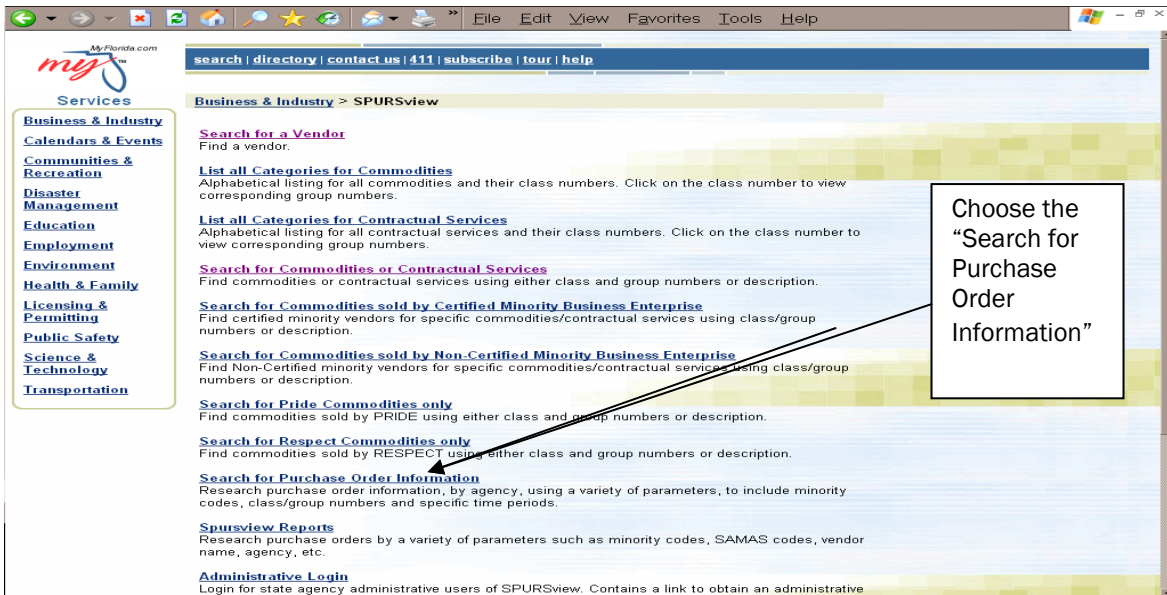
File Edit View Favorites Tools Help

MyFlorida.com
my

Services

Business & Industry
Calendars & Events
Communities & Recreation
Disaster Management
Education
Employment
Environment
Health & Family
Licensing & Permitting
Public Safety
Science & Technology
Transportation

search | directory | contact us | 411 | subscribe | tour | help

Business & Industry > SPURSview

Search for a Vendor
Find a vendor.

List all Categories for Commodities
Alphabetical listing for all commodities and their class numbers. Click on the class number to view corresponding group numbers.

List all Categories for Contractual Services
Alphabetical listing for all contractual services and their class numbers. Click on the class number to view corresponding group numbers.

Search for Commodities or Contractual Services
Find commodities or contractual services using either class and group numbers or description.

Search for Commodities sold by Certified Minority Business Enterprise
Find certified minority vendors for specific commodities/contractual services using class/group numbers or description.

Search for Commodities sold by Non-Certified Minority Business Enterprise
Find Non-Certified minority vendors for specific commodities/contractual services using class/group numbers or description.

Search for Pride Commodities only
Find commodities sold by PRIDE using either class and group numbers or description.

Search for Respect Commodities only
Find commodities sold by RESPECT using either class and group numbers or description.

Search for Purchase Order Information
Research purchase order information, by agency, using a variety of parameters, to include minority codes, class/group numbers and specific time periods.

Spursview Reports
Research purchase orders by a variety of parameters such as minority codes, SAMAS codes, vendor name, agency, etc.

Administrative Login
Login for state agency administrative users of SPURSview. Contains a link to obtain an administrative

Choose the "Search for Purchase Order Information"